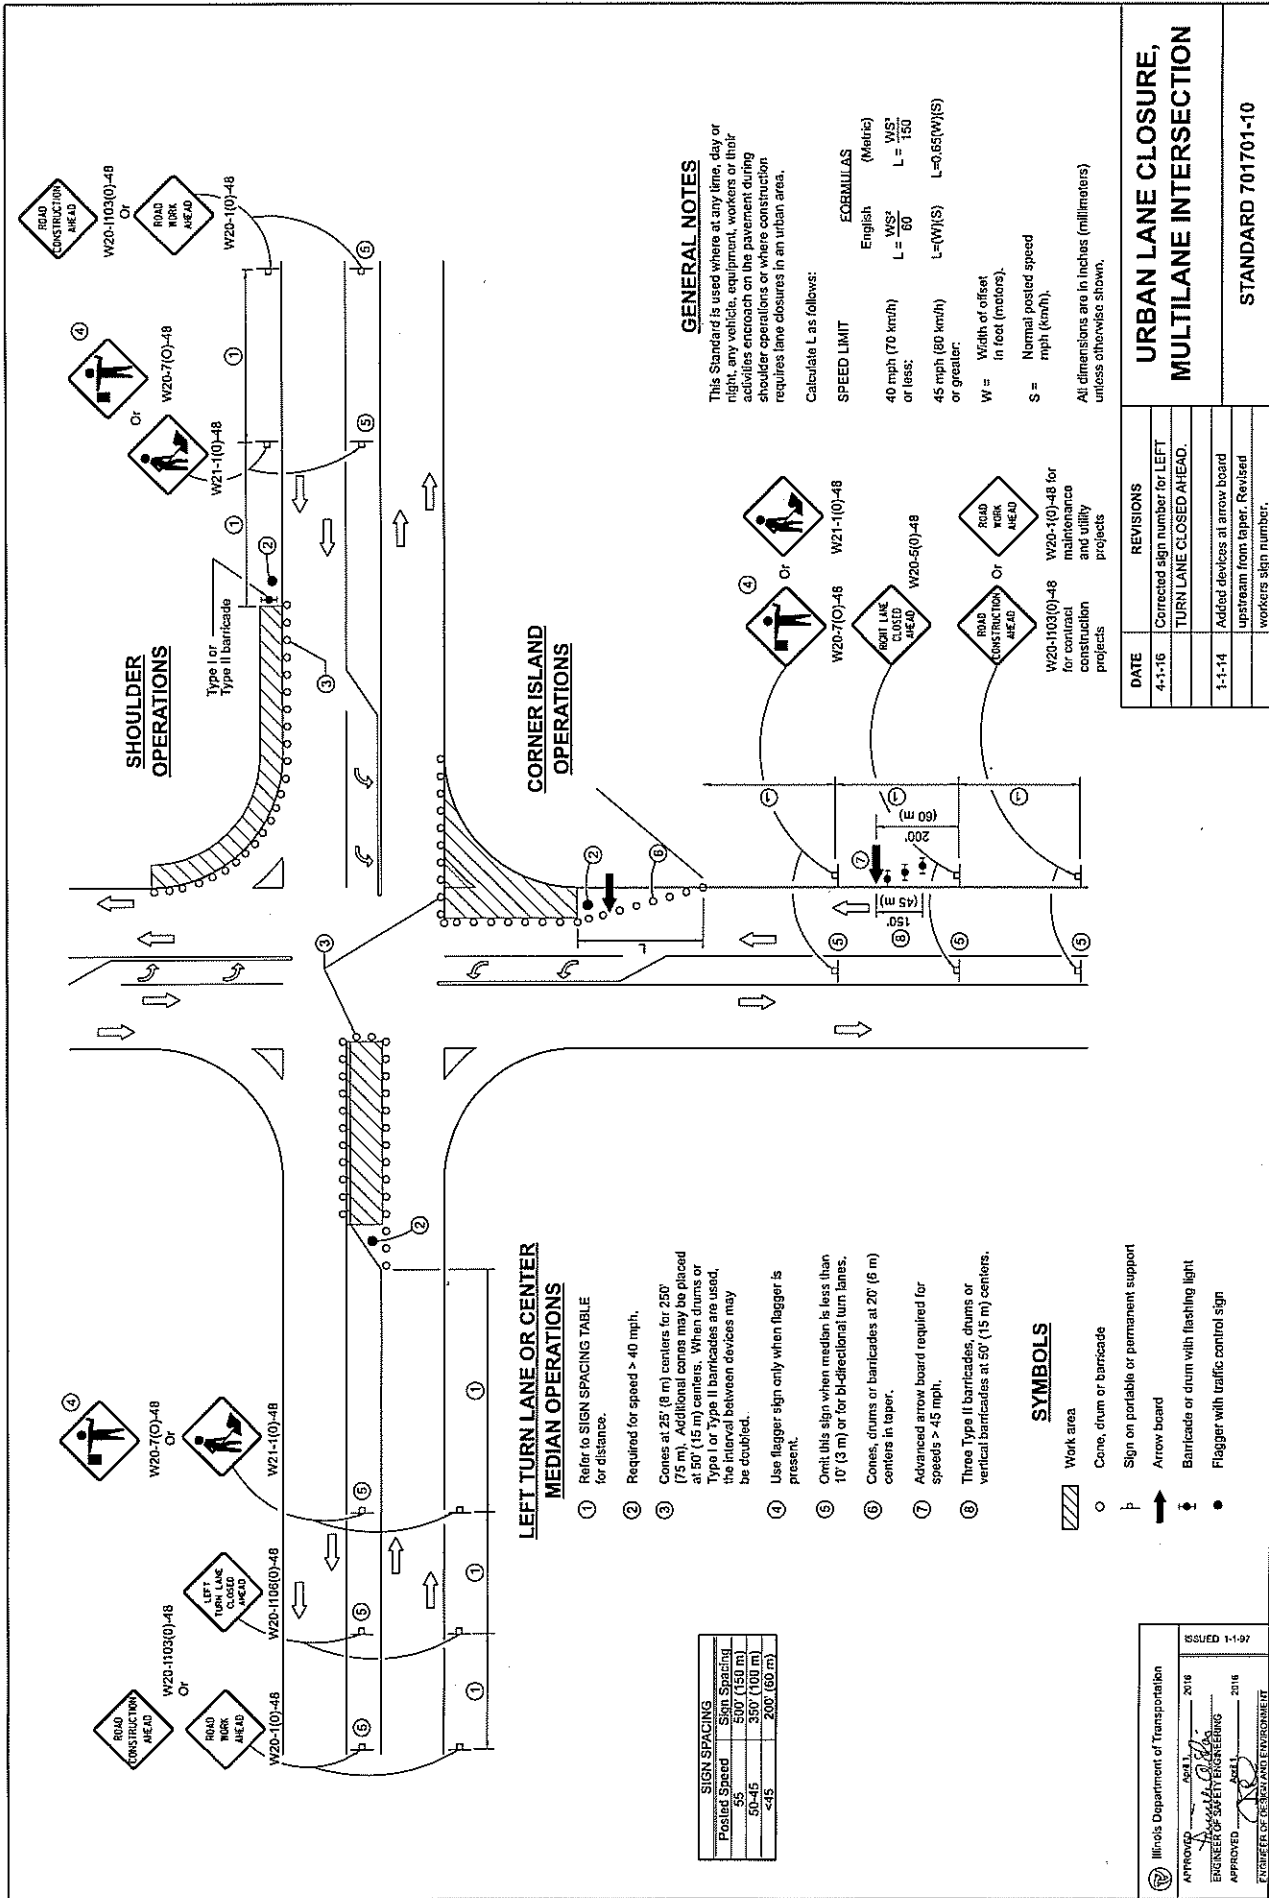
SHOULDER OPERATIONS

ROAD CONSTRUCTION AHEAD

W20-I103(0)-48
Or

ROAD WORK AHEAD

W20-1(0)-48

④

W20-7(O)-48

Or

W21-1(0)-48

①

①

②

③

⑤

⑤

Type I or Type II barricade

CORNER ISLAND OPERATIONS

②

⑥

L

⑦

200' (60 m)

150' (45 m)

⑧

①

①

①

⑤

⑤

⑤

④

Or

W20-7(O)-48

W21-1(0)-48

RIGHT LANE CLOSED AHEAD

W20-5(0)-48

ROAD CONSTRUCTION AHEAD

Or

ROAD WORK AHEAD

W20-I103(0)-48 for contract construction projects

W20-1(0)-48 for maintenance and utility projects

GENERAL NOTES

This Standard is used where at any time, day or night, any vehicle, equipment, workers or their activities encroach on the pavement during shoulder operations or where construction requires lane closures in an urban area.

Calculate L as follows:

SPEED LIMIT — FORMULAS — English — (Metric)

40 mph (70 km/h) or less: $L = \frac{WS^2}{60}$ $L = \frac{WS^2}{150}$

45 mph (80 km/h) or greater: L=(W)(S) L=0.65(W)(S)

W = Width of offset in feet (meters).

S = Normal posted speed mph (km/h).

All dimensions are in inches (millimeters) unless otherwise shown.

LEFT TURN LANE OR CENTER MEDIAN OPERATIONS

③

②

①

ROAD CONSTRUCTION AHEAD

W20-I103(0)-48
Or

ROAD WORK AHEAD

W20-1(0)-48

LEFT TURN LANE CLOSED AHEAD

W20-I106(0)-48

④

W20-7(O)-48
Or

W21-1(0)-48

⑤

⑤

⑤

①

①

① Refer to SIGN SPACING TABLE for distance.

② Required for speed > 40 mph.

③ Cones at 25' (8 m) centers for 250' (75 m). Additional cones may be placed at 50' (15 m) centers. When drums or Type I or Type II barricades are used, the interval between devices may be doubled.

④ Use flagger sign only when flagger is present.

⑤ Omit this sign when median is less than 10' (3 m) or for bi-directional turn lanes.

⑥ Cones, drums or barricades at 20' (6 m) centers in taper.

⑦ Advanced arrow board required for speeds > 45 mph.

⑧ Three Type II barricades, drums or vertical barricades at 50' (15 m) centers.

SYMBOLS

Work area

Cone, drum or barricade

Sign on portable or permanent support

Arrow board

Barricade or drum with flashing light

Flagger with traffic control sign

SIGN SPACING

| Posted Speed | Sign Spacing |
|---|---|
| 55 | 500' (150 m) |
| 50-45 | 350' (100 m) |
| <45 | 200' (60 m) |

Illinois Department of Transportation

APPROVED April 1, 2016
ENGINEER OF SAFETY ENGINEERING

APPROVED April 1, 2016
ENGINEER OF DESIGN AND ENVIRONMENT

ISSUED 1-1-97

| DATE | REVISIONS |
|---|---|
| 4-1-16 | Corrected sign number for LEFT TURN LANE CLOSED AHEAD. |
| 1-1-14 | Added devices at arrow board upstream from taper. Revised workers sign number. |

URBAN LANE CLOSURE, MULTILANE INTERSECTION

STANDARD 701701-10